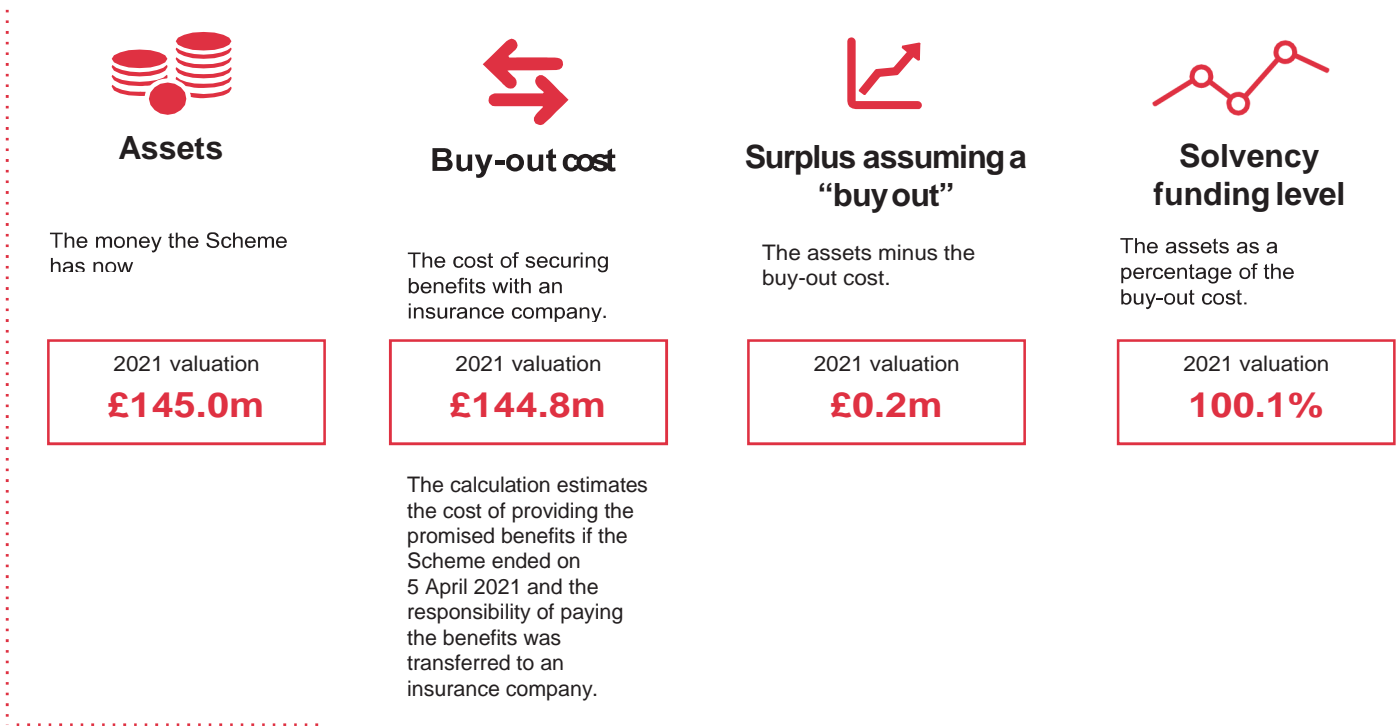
Assets

The money the Scheme has now

2021 valuation
£145.0m

Buy-out cost

The cost of securing benefits with an insurance company.

2021 valuation
£144.8m

The calculation estimates the cost of providing the promised benefits if the Scheme ended on 5 April 2021 and the responsibility of paying the benefits was transferred to an insurance company.

Surplus assuming a "buy out"

The assets minus the buy-out cost.

2021 valuation
£0.2m

Solvency funding level

The assets as a percentage of the buy-out cost.

2021 valuation
100.1%